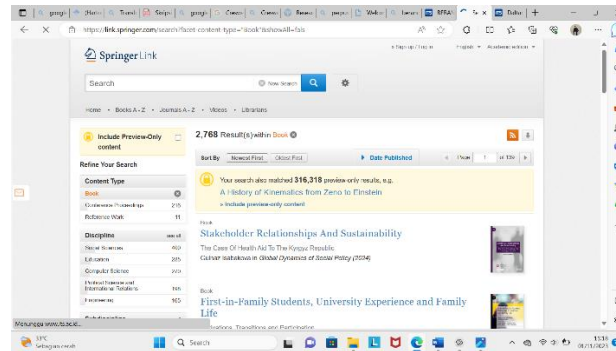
googl | (Home | Trans | Skrips | googl | Cosc | Cosc | Bosea | peque | Webs | lamar | BEFA | Dafta | +

https://link.springer.com/search?facet-content-type="Book"&showAll=false

Sign up / Log in   English   Academic edition

SpringerLink

Search   New Search

Home • Books A - Z • Journals A - Z • Videos • Librarians

Include Preview-Only content

Refine Your Search

Content Type

Book

Conference Proceedings 215

Reference Work 11

Discipline see all

Social Sciences 469

Education 285

Computer Science 270

Political Science and International Relations 166

Engineering 165

2,768 Result(s) within Book

Sort By  Newest First  Oldest First   Date Published   Page 1 of 139

Your search also matched 316,318 preview-only results, e.g.

A History of Kinematics from Zeno to Einstein

» Include preview-only content

Book

Stakeholder Relationships And Sustainability

The Case Of Health Aid To The Kyrgyz Republic

Gulnaz Isabekova in Global Dynamics of Social Policy (2024)

Book

First-in-Family Students, University Experience and Family Life

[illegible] Transitions and Participation

Menunggu www.ts.scal...

31°C Sebagian cerah

Search

11:36 01/11/2023